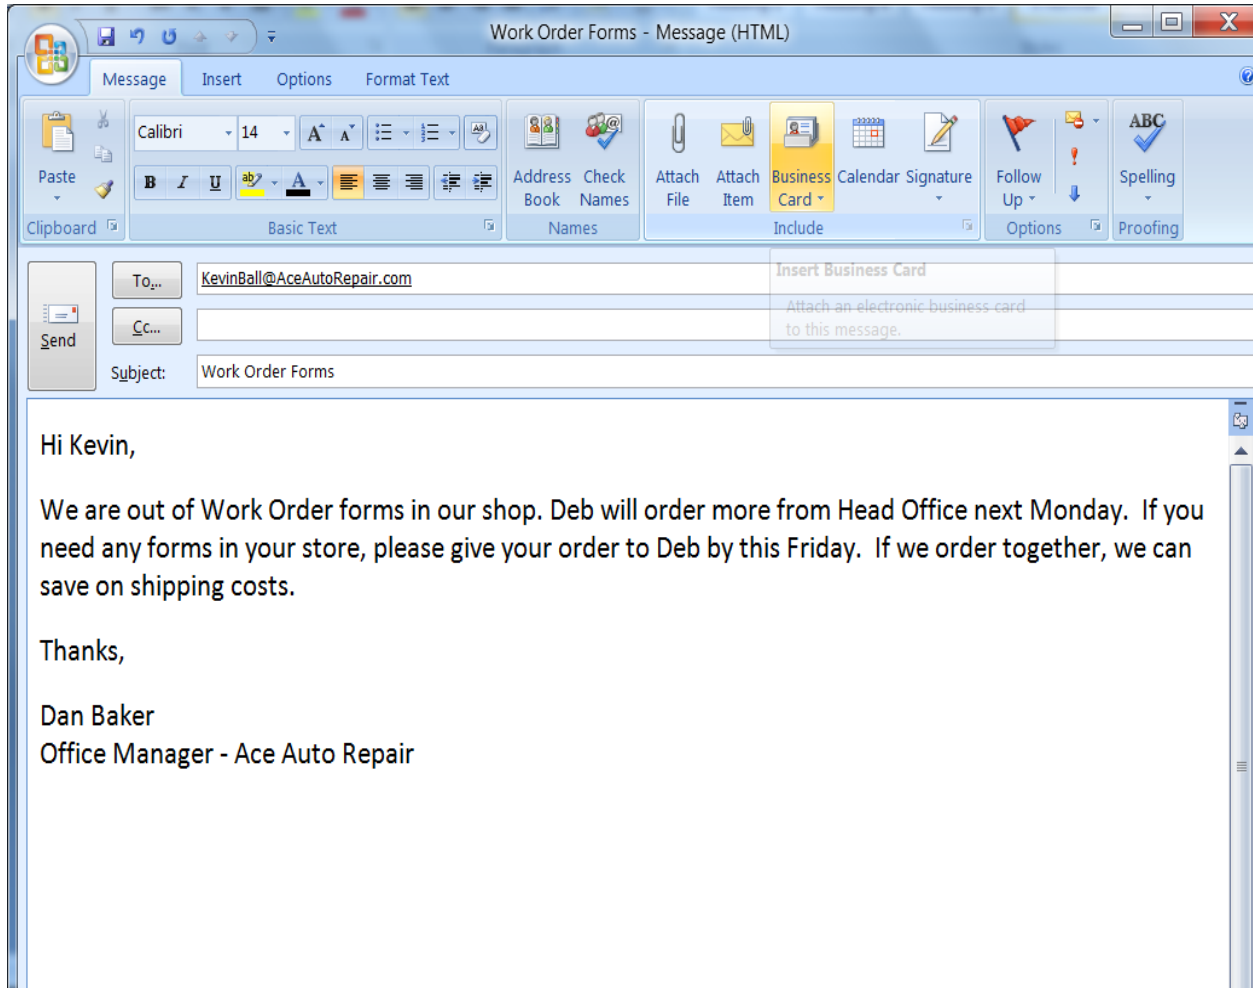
Work Order Forms - Message (HTML)

Message Insert Options Format Text

Paste
Clipboard

Calibri 14
B I U
Basic Text

Address Book
Check Names
Names

Attach File
Attach Item
Business Card
Calendar
Signature
Include

Follow Up
Options

ABC
Spelling
Proofing

Insert Business Card
Attach an electronic business card to this message.

Send
To...
KevinBall@AceAutoRepair.com
Cc...
Subject: Work Order Forms

Hi Kevin,

We are out of Work Order forms in our shop. Deb will order more from Head Office next Monday. If you need any forms in your store, please give your order to Deb by this Friday. If we order together, we can save on shipping costs.

Thanks,

Dan Baker
Office Manager - Ace Auto Repair